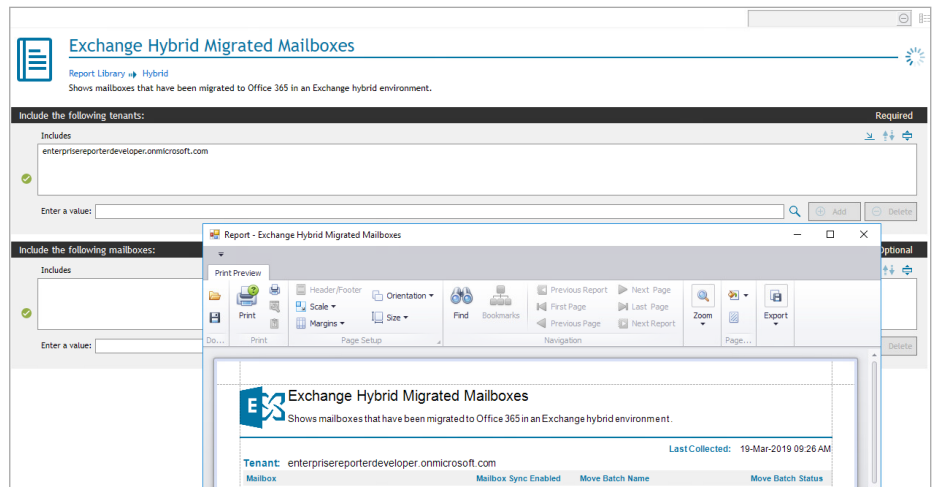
Exchange Hybrid Migrated Mailboxes

Report Library » Hybrid

Shows mailboxes that have been migrated to Office 365 in an Exchange hybrid environment.

Include the following tenants: Required

Includes

enterprisereporterdeveloper.onmicrosoft.com

Enter a value: Add Delete

Include the following mailboxes: Optional

Includes

Enter a value: Delete

Report - Exchange Hybrid Migrated Mailboxes

Print Preview

Do... Print Print Header/Footer Scale Margins Orientation Size Page Setup Find Bookmarks Previous Report First Page Previous Page Next Page Last Page Next Report Navigation Zoom Page... Export

Exchange Hybrid Migrated Mailboxes

Shows mailboxes that have been migrated to Office 365 in an Exchange hybrid environment.

Last Collected: 19-Mar-2019 09:26 AM

Tenant: enterprisereporterdeveloper.onmicrosoft.com

| Mailbox | Mailbox Sync Enabled | Move Batch Name | Move Batch Status |
|---|---|---|---|